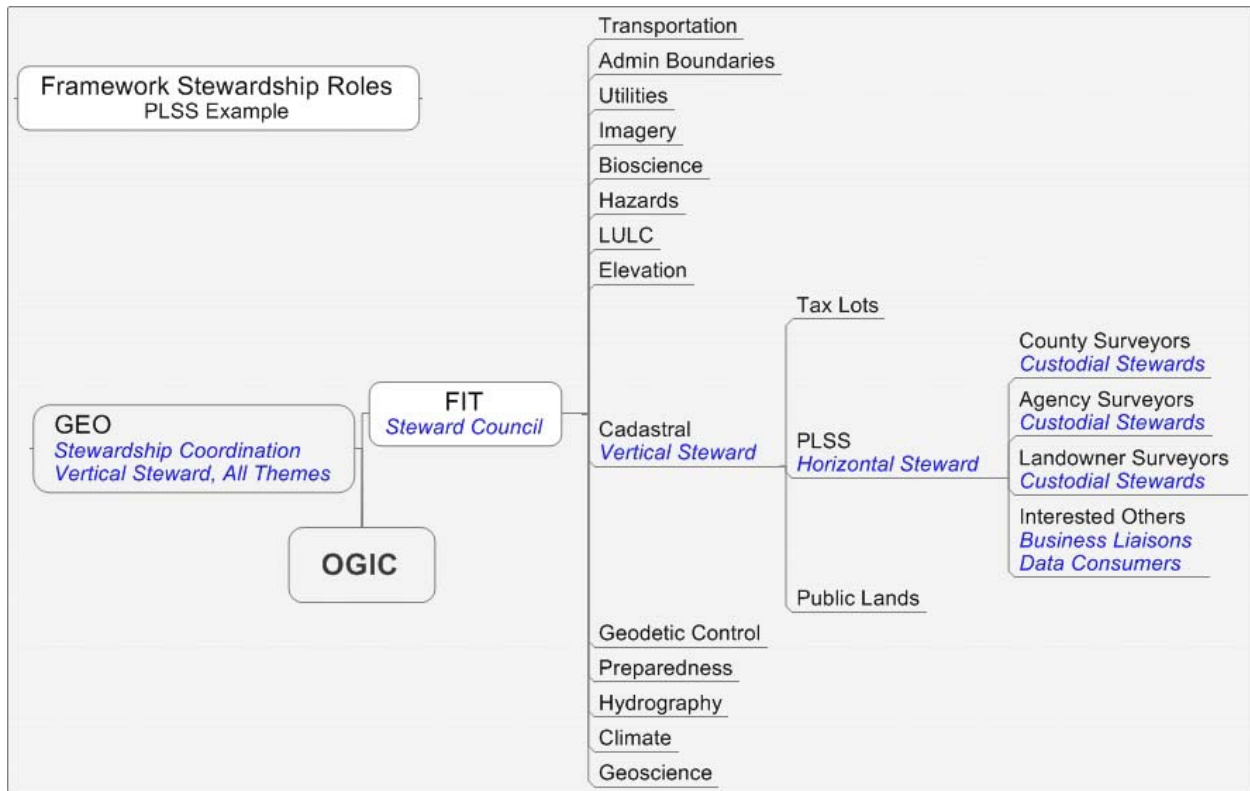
Framework Stewardship Roles
PLSS Example

Transportation
Admin Boundaries
Utilities
Imagery
Bioscience
Hazards
LULC
Elevation

GEO
Stewardship Coordination
Vertical Steward, All Themes

OGIC

FIT
Steward Council

Cadastral
Vertical Steward

Tax Lots

PLSS
Horizontal Steward

Public Lands

County Surveyors
Custodial Stewards

Agency Surveyors
Custodial Stewards

Landowner Surveyors
Custodial Stewards

Interested Others
Business Liaisons
Data Consumers

Geodetic Control
Preparedness
Hydrography
Climate
Geoscience